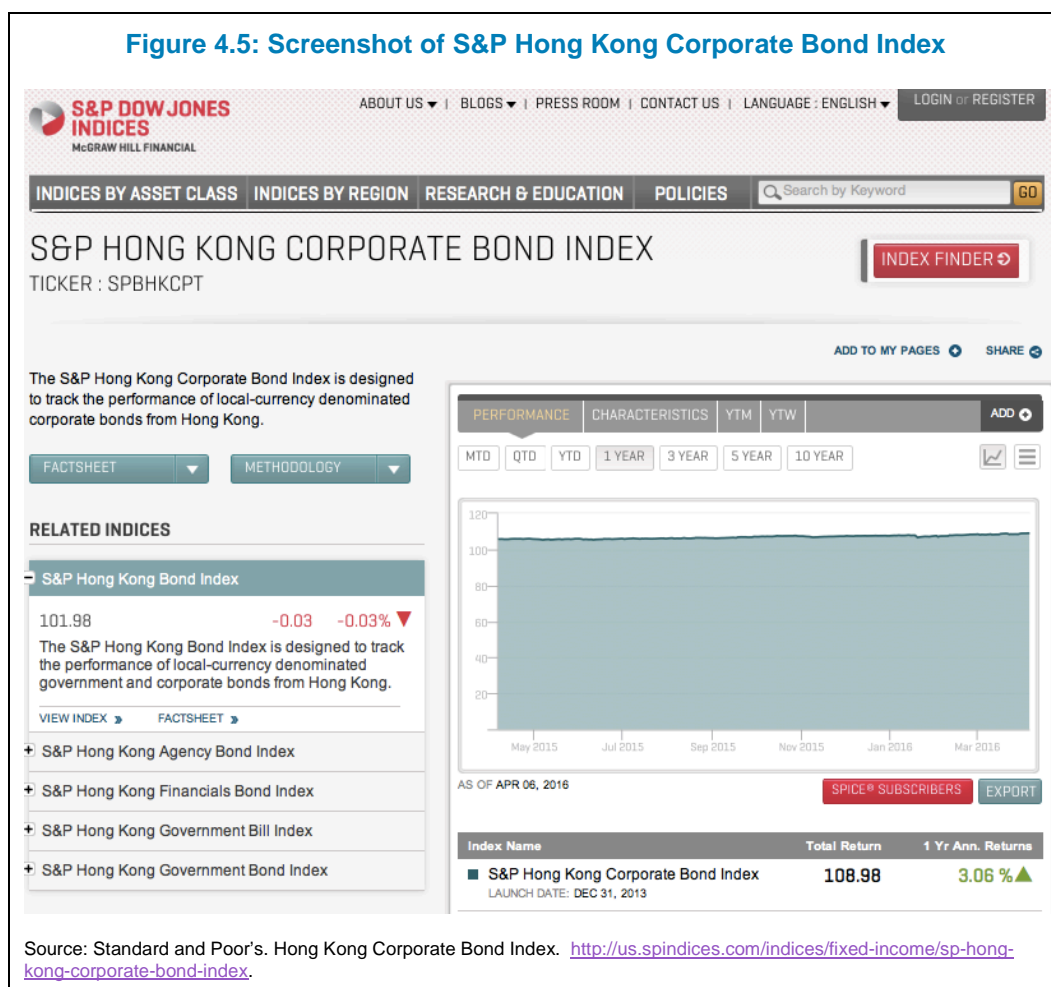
Figure 4.5: Screenshot of S&P Hong Kong Corporate Bond Index

S&P DOW JONES INDICES
McGRAW HILL FINANCIAL

ABOUT US | BLOGS | PRESS ROOM | CONTACT US | LANGUAGE : ENGLISH

LOGIN or REGISTER

INDICES BY ASSET CLASS | INDICES BY REGION | RESEARCH & EDUCATION | POLICIES

Search by Keyword GO

S&P HONG KONG CORPORATE BOND INDEX
TICKER : SPBHKCPT

INDEX FINDER

ADD TO MY PAGES SHARE

The S&P Hong Kong Corporate Bond Index is designed to track the performance of local-currency denominated corporate bonds from Hong Kong.

FACTSHEET METHODOLOGY

RELATED INDICES

S&P Hong Kong Bond Index

101.98 -0.03 -0.03%

The S&P Hong Kong Bond Index is designed to track the performance of local-currency denominated government and corporate bonds from Hong Kong.

VIEW INDEX FACTSHEET

S&P Hong Kong Agency Bond Index

S&P Hong Kong Financials Bond Index

S&P Hong Kong Government Bill Index

S&P Hong Kong Government Bond Index

PERFORMANCE | CHARACTERISTICS | YTM | YTW | ADD

MTD | QTD | YTD | 1 YEAR | 3 YEAR | 5 YEAR | 10 YEAR

120
100
80
60
40
20

May 2015 Jul 2015 Sep 2015 Nov 2015 Jan 2016 Mar 2016

AS OF APR 06, 2016

SPICE® SUBSCRIBERS EXPORT

| Index Name | Total Return | 1 Yr Ann. Returns |
|---|---|---|
| S&P Hong Kong Corporate Bond Index LAUNCH DATE: DEC 31, 2013 | 108.98 | 3.06 % |

Source: Standard and Poor's. Hong Kong Corporate Bond Index. http://us.spindices.com/indices/fixed-income/sp-hong-kong-corporate-bond-index.